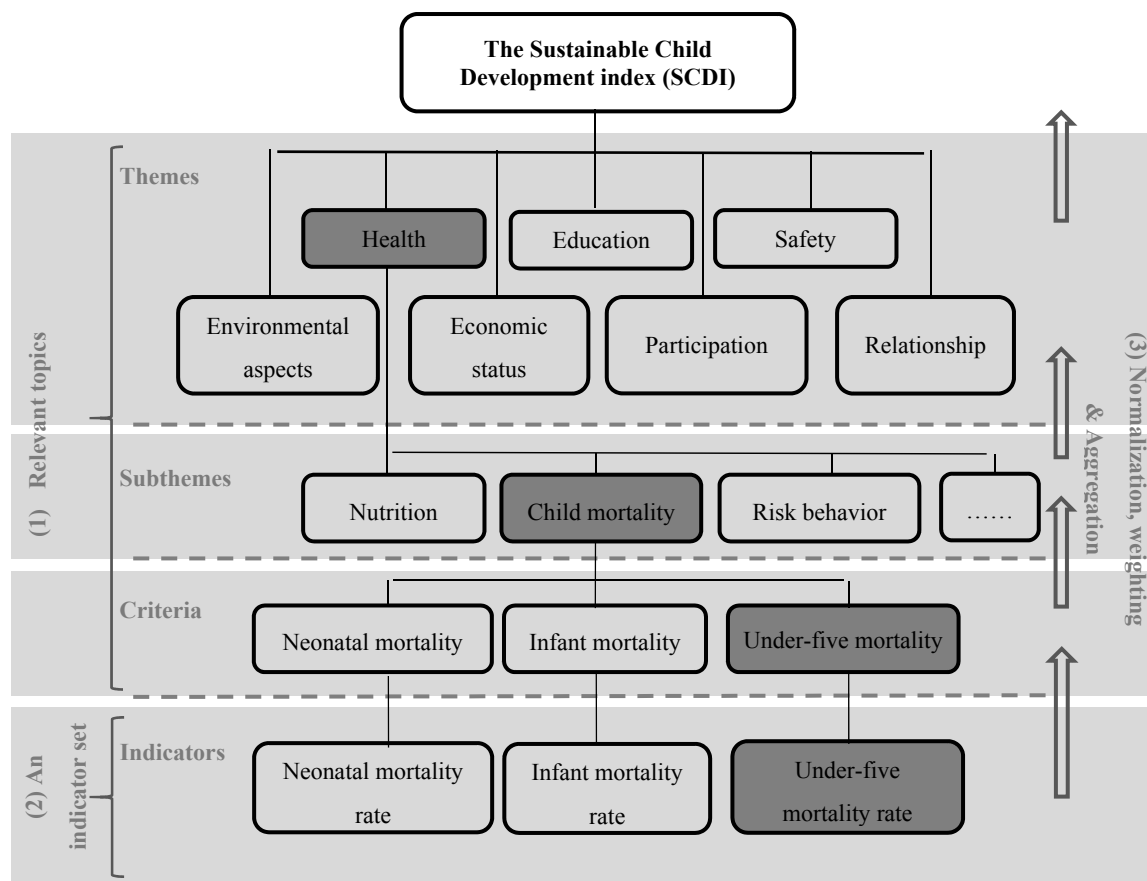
The Sustainable Child Development index (SCDI)

Themes

Health

Education

Safety

Environmental aspects

Economic status

Participation

Relationship

Subthemes

Nutrition

Child mortality

Risk behavior

……

Criteria

Neonatal mortality

Infant mortality

Under-five mortality

Indicators

Neonatal mortality rate

Infant mortality rate

Under-five mortality rate

(1) Relevant topics

(2) An indicator set

(3) Normalization, weighting & Aggregation